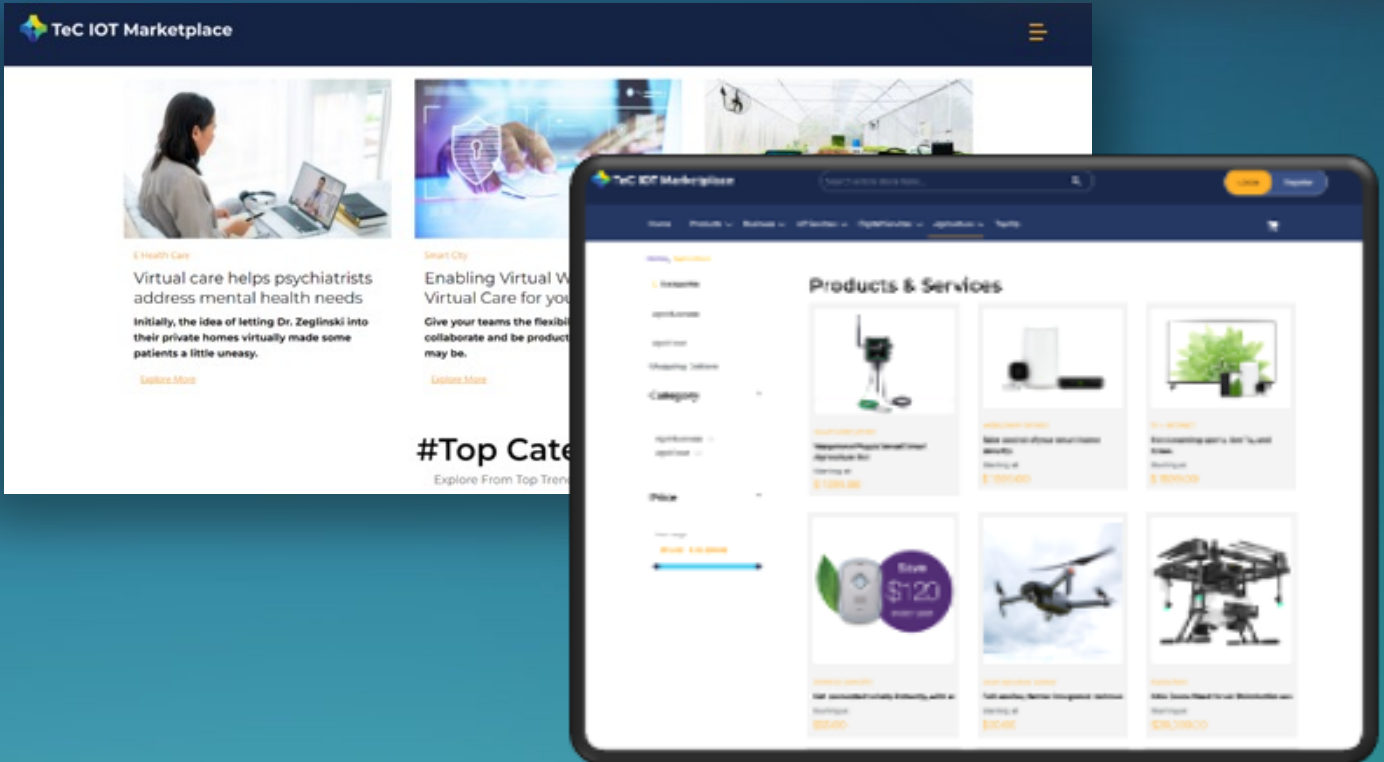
TeC IOT Marketplace

E Health Care

Virtual care helps psychiatrists address mental health needs

Initially, the idea of letting Dr. Zeglinski into their private homes virtually made some patients a little uneasy.

Explore More

Smart City

Enabling Virtual W
Virtual Care for you

Give your teams the flexibi
collaborate and be product
may be.

Explore More

#Top Cate

Explore From Top Trend

TeC IOT Marketplace

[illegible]

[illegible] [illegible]

Home Products Business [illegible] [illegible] Agriculture Facility

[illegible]

Products & Services

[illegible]

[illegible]

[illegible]

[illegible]

Category

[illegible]

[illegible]

Price

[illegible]

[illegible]

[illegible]

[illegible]

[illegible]

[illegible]

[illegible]

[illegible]

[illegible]

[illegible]

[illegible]

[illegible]

Save
$120
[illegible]

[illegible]

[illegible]

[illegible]

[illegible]

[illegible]

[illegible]

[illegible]

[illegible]

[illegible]

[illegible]

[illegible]

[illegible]